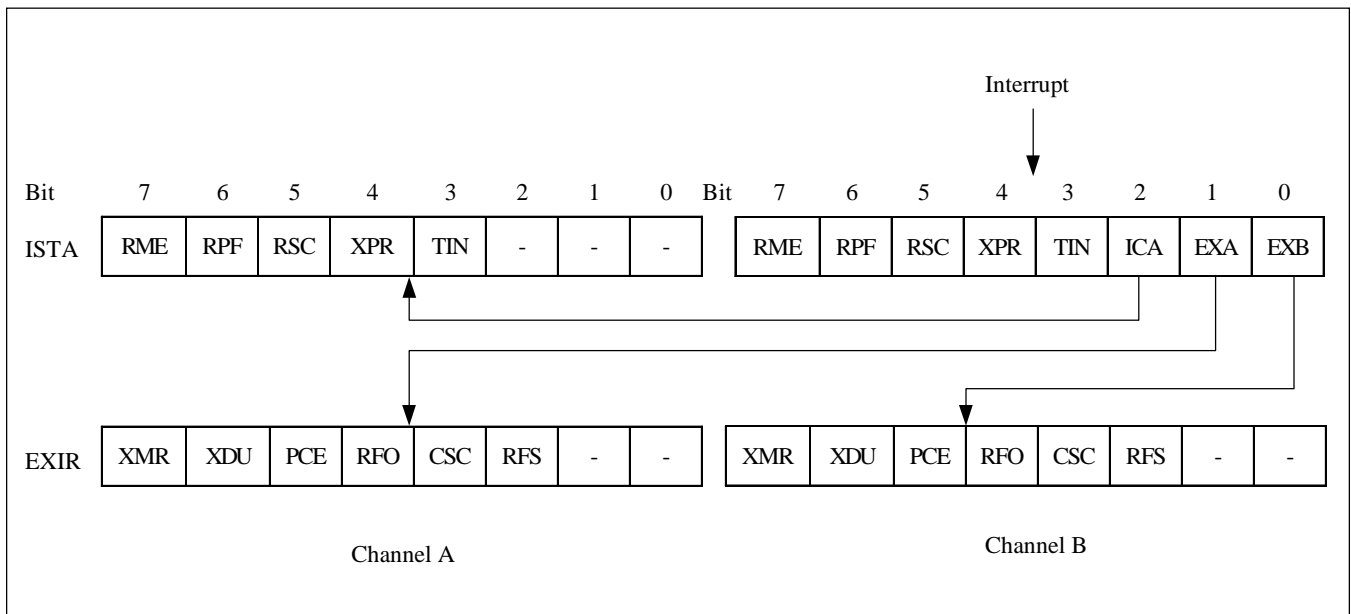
Interrupt

| Bit | 7 | 6 | 5 | 4 | 3 | 2 | 1 | 0 |
|---|---|---|---|---|---|---|---|---|
| ISTA | RME | RPF | RSC | XPR | TIN | - | - | - |
| EXIR | XMR | XDU | PCE | RFO | CSC | RFS | - | - |

Channel A

| Bit | 7 | 6 | 5 | 4 | 3 | 2 | 1 | 0 |
|---|---|---|---|---|---|---|---|---|
| ISTA | RME | RPF | RSC | XPR | TIN | ICA | EXA | EXB |
| EXIR | XMR | XDU | PCE | RFO | CSC | RFS | - | - |

Channel B